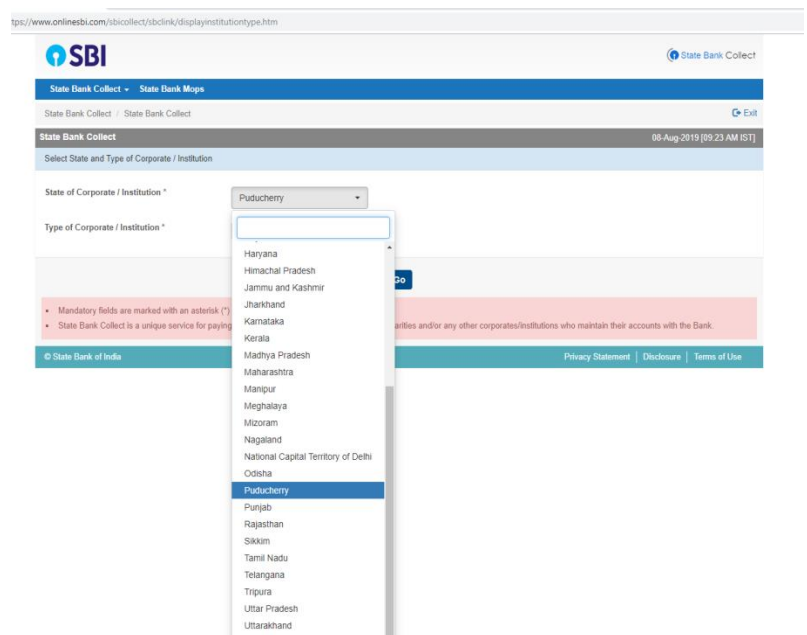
tps://www.onlinesbi.com/sbicollect/sbclink/displayinstitutiontype.htm

SBI

State Bank Collect

State Bank Collect ▾ State Bank Mops

State Bank Collect / State Bank Collect

Exit

State Bank Collect

08-Aug-2019 [09:23 AM IST]

Select State and Type of Corporate / Institution

State of Corporate / Institution *

Puducherry

Type of Corporate / Institution *

Haryana
Himachal Pradesh
Jammu and Kashmir
Jharkhand
Karnataka
Kerala
Madhya Pradesh
Maharashtra
Manipur
Meghalaya
Mizoram
Nagaland
National Capital Territory of Delhi
Odisha
Puducherry
Punjab
Rajasthan
Sikkim
Tamil Nadu
Telangana
Tripura
Uttar Pradesh
Uttarakhand

Go

• Mandatory fields are marked with an asterisk (*)
• State Bank Collect is a unique service for paying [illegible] arities and/or any other corporates/institutions who maintain their accounts with the Bank.

© State Bank of India

Privacy Statement | Disclosure | Terms of Use